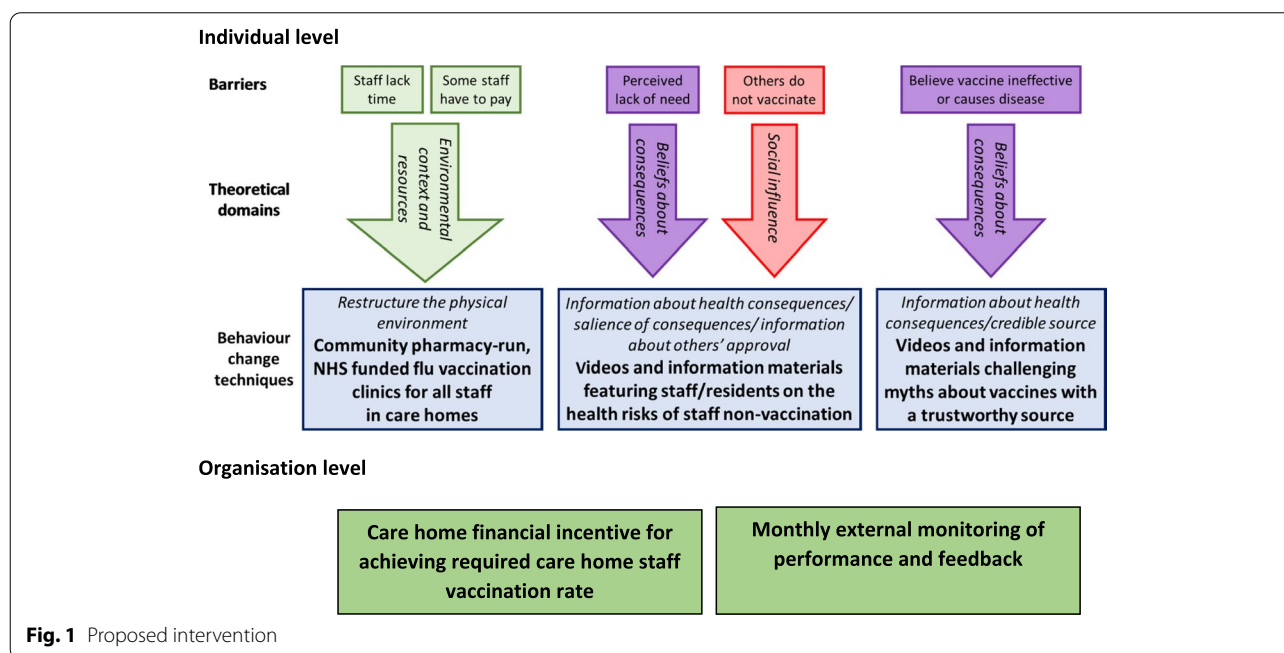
Individual level

Barriers

Staff lack time

Some staff have to pay

Perceived lack of need

Others do not vaccinate

Believe vaccine ineffective or causes disease

Theoretical domains

Environmental context and resources

Beliefs about consequences

Social influence

Beliefs about consequences

Behaviour change techniques

Restructure the physical environment
Community pharmacy-run, NHS funded flu vaccination clinics for all staff in care homes

Information about health consequences/ salience of consequences/ information about others' approval
Videos and information materials featuring staff/residents on the health risks of staff non-vaccination

Information about health consequences/credible source
Videos and information materials challenging myths about vaccines with a trustworthy source

Organisation level

Care home financial incentive for achieving required care home staff vaccination rate

Monthly external monitoring of performance and feedback

Fig. 1 Proposed intervention